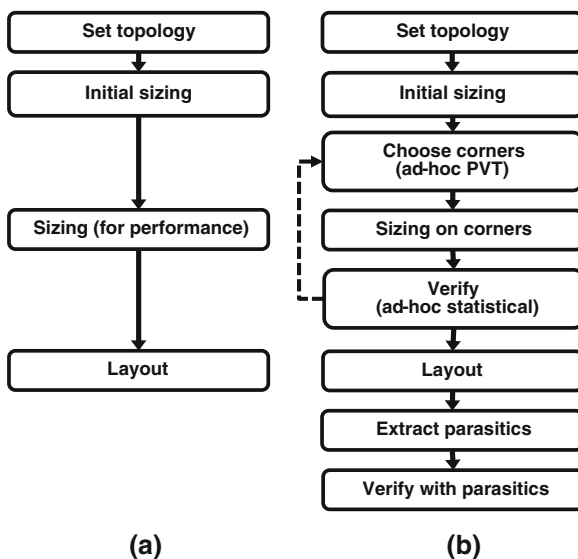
Set topology

Initial sizing

Sizing (for performance)

Layout

(a)

Set topology

Initial sizing

Choose corners (ad-hoc PVT)

Sizing on corners

Verify (ad-hoc statistical)

Layout

Extract parasitics

Verify with parasitics

(b)